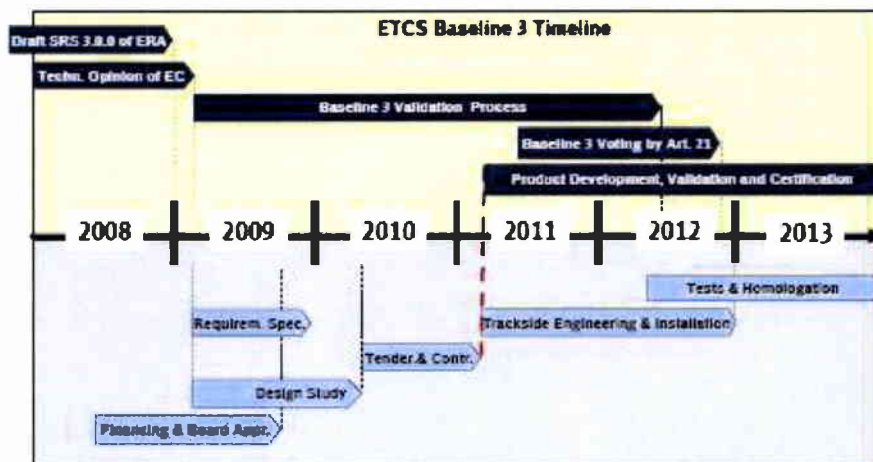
ETCS Baseline 3 Timeline

Draft SRS 3.0.0 of ERA

Techn. Opinion of EC

Baseline 3 Validation Process

Baseline 3 Voting by Art. 21

Product Development, Validation and Certification

2008

2009

2010

2011

2012

2013

Tests & Homologation

Requirem. Spec.

Trackside Engineering & Installation

Tender & Contr.

Design Study

Financing & Board Appr.